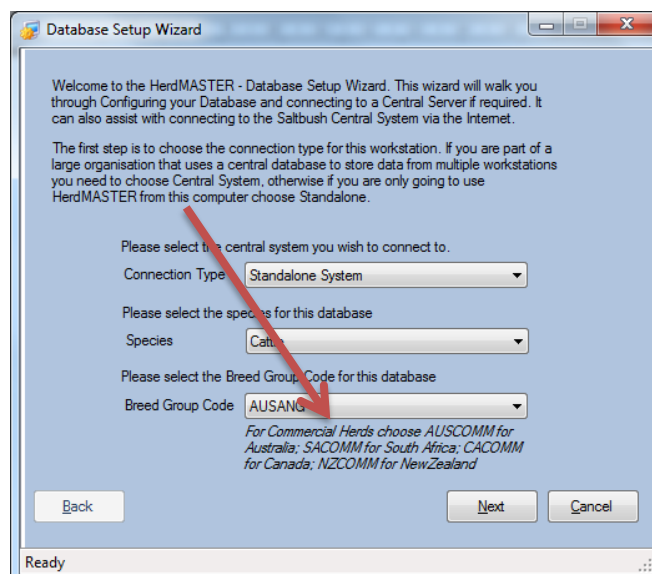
Database Setup Wizard

Welcome to the HerdMASTER - Database Setup Wizard. This wizard will walk you through Configuring your Database and connecting to a Central Server if required. It can also assist with connecting to the Saltbush Central System via the Internet.

The first step is to choose the connection type for this workstation. If you are part of a large organisation that uses a central database to store data from multiple workstations you need to choose Central System, otherwise if you are only going to use HerdMASTER from this computer choose Standalone.

Please select t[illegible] central system you wish to connect to.

Connection Type Standalone System

Please select the spe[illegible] for this database

Species Catt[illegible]

Please select the Breed Group Code for this database

Breed Group Code AUSANG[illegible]

For Commercial Herds choose AUSCOMM for Australia; SACOMM for South Africa; CACOMM for Canada; NZCOMM for NewZealand

Back

Next

Cancel

Ready